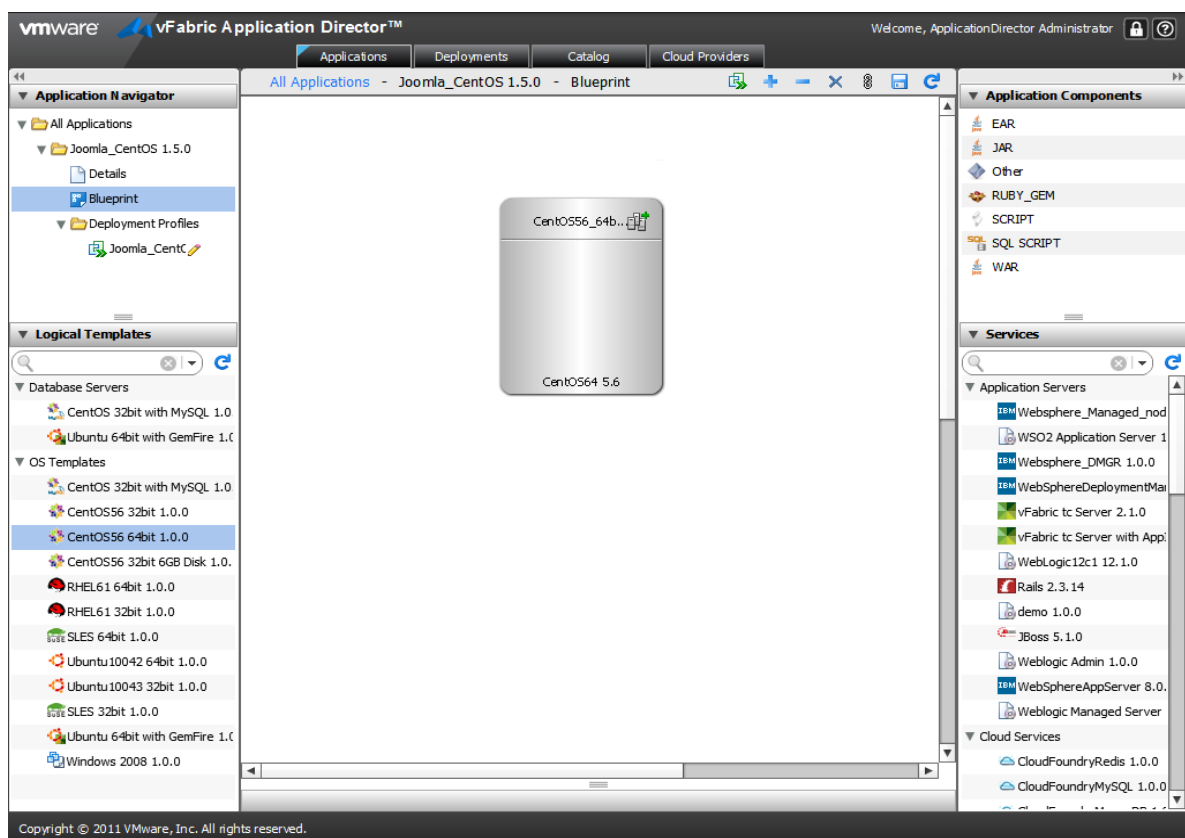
vmware vFabric Application Director™

Welcome, ApplicationDirector Administrator

Applications | Deployments | Catalog | Cloud Providers

Application Navigator

All Applications
Joomla_CentOS 1.5.0
Details
Blueprint
Deployment Profiles
Joomla_CentC

All Applications - Joomla_CentOS 1.5.0 - Blueprint

CentOS56_64b..

CentOS64 5.6

Application Components

EAR
JAR
Other
RUBY_GEM
SCRIPT
SQL SCRIPT
WAR

Logical Templates

Database Servers
CentOS 32bit with MySQL 1.0
Ubuntu 64bit with GemFire 1.(
OS Templates
CentOS 32bit with MySQL 1.0
CentOS56 32bit 1.0.0
CentOS56 64bit 1.0.0
CentOS56 32bit 6GB Disk 1.0.
RHEL61 64bit 1.0.0
RHEL61 32bit 1.0.0
SLES 64bit 1.0.0
Ubuntu10042 64bit 1.0.0
Ubuntu10043 32bit 1.0.0
SLES 32bit 1.0.0
Ubuntu 64bit with GemFire 1.(
Windows 2008 1.0.0

Services

Application Servers
Websphere_Managed_nod
WSO2 Application Server 1
Websphere_DMGR 1.0.0
WebSphereDeploymentMa
vFabric tc Server 2.1.0
vFabric tc Server with App
WebLogic12c1 12.1.0
Rails 2.3.14
demo 1.0.0
JBoss 5.1.0
Weblogic Admin 1.0.0
WebSphereAppServer 8.0.
Weblogic Managed Server
Cloud Services
CloudFoundryRedis 1.0.0
CloudFoundryMySQL 1.0.0

Copyright © 2011 VMware, Inc. All rights reserved.